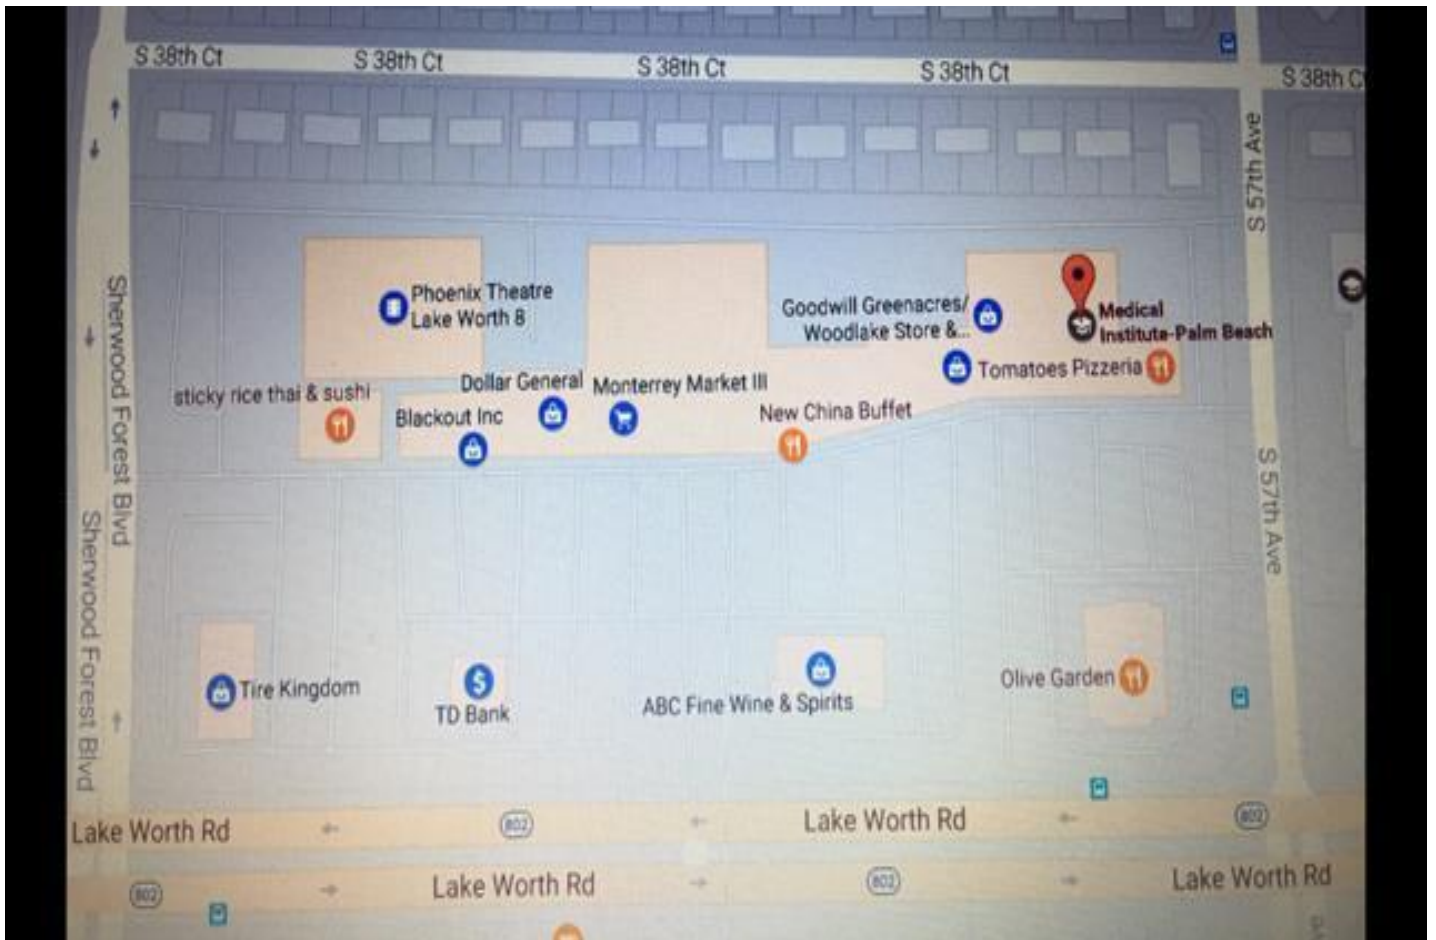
S 38th Ct
S 38th Ct
S 38th Ct
S 38th Ct
S 38th Ct

S 57th Ave

Sherwood Forest Blvd

Phoenix Theatre Lake Worth 8

Goodwill Greenacres/ Woodlake Store &...

Medical Institute-Palm Beach

Tomatoes Pizzeria

sticky rice thai & sushi

Dollar General

Monterrey Market III

Blackout Inc

New China Buffet

S 57th Ave

Sherwood Forest Blvd

Tire Kingdom

TD Bank

ABC Fine Wine & Spirits

Olive Garden

Lake Worth Rd
802
Lake Worth Rd
802
802
Lake Worth Rd
802
Lake Worth Rd